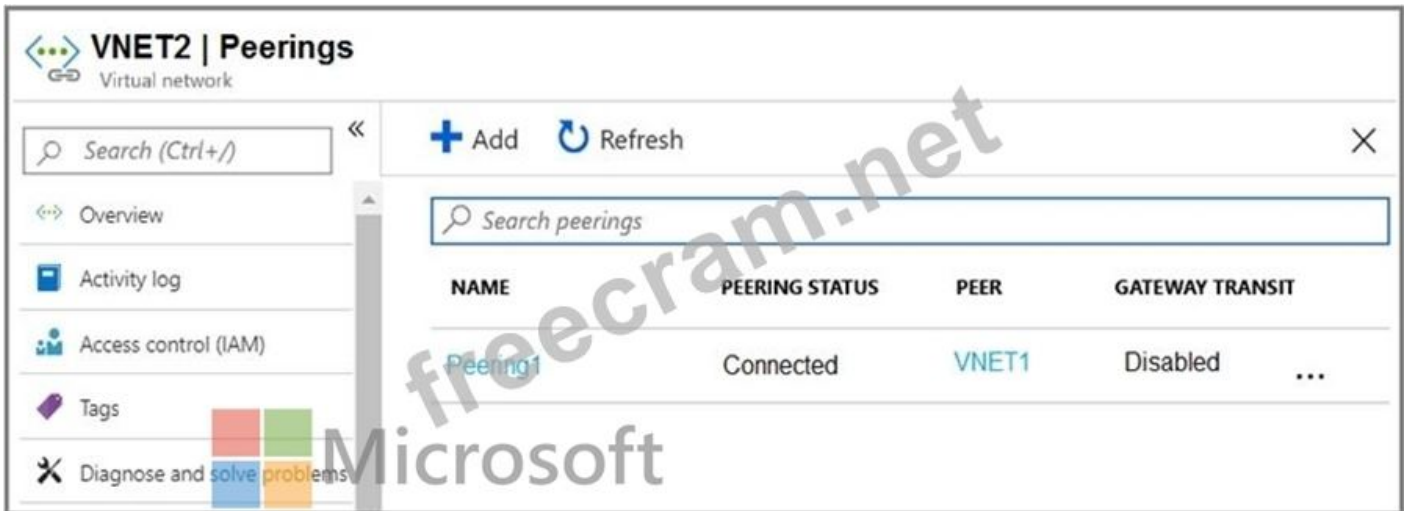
VNET2 | Peerings
Virtual network

Search (Ctrl+/)
«
Overview
Activity log
Access control (IAM)
Tags
Diagnose and solve problems

Add Refresh
X

Search peerings

| NAME | PEERING STATUS | PEER | GATEWAY TRANSIT |
|---|---|---|---|
| Peering1 | Connected | VNET1 | Disabled ... |

freecram.net
Microsoft